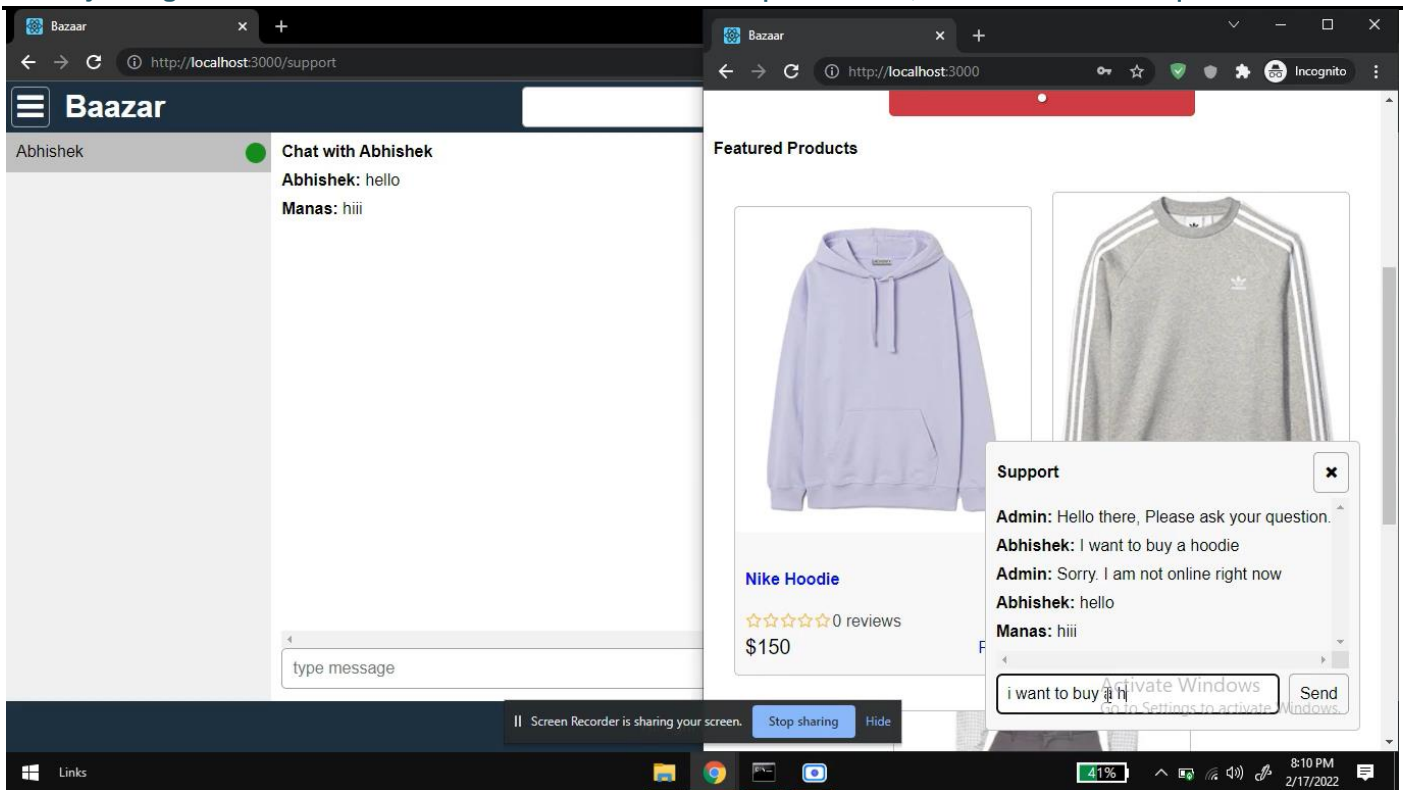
Bazaar
http://localhost:3000/support
Baazar
Abhishek
Chat with Abhishek
Abhishek: hello
Manas: hiii
type message

Bazaar
http://localhost:3000
Incognito
Featured Products
Nike Hoodie
☆☆☆☆☆0 reviews
$150
Support
Admin: Hello there, Please ask your question.
Abhishek: I want to buy a hoodie
Admin: Sorry. I am not online right now
Abhishek: hello
Manas: hiii
i want to buy a h
Send
Activate Windows
Go to Settings to activate Windows.

Screen Recorder is sharing your screen. Stop sharing Hide
Links
41%
8:10 PM
2/17/2022